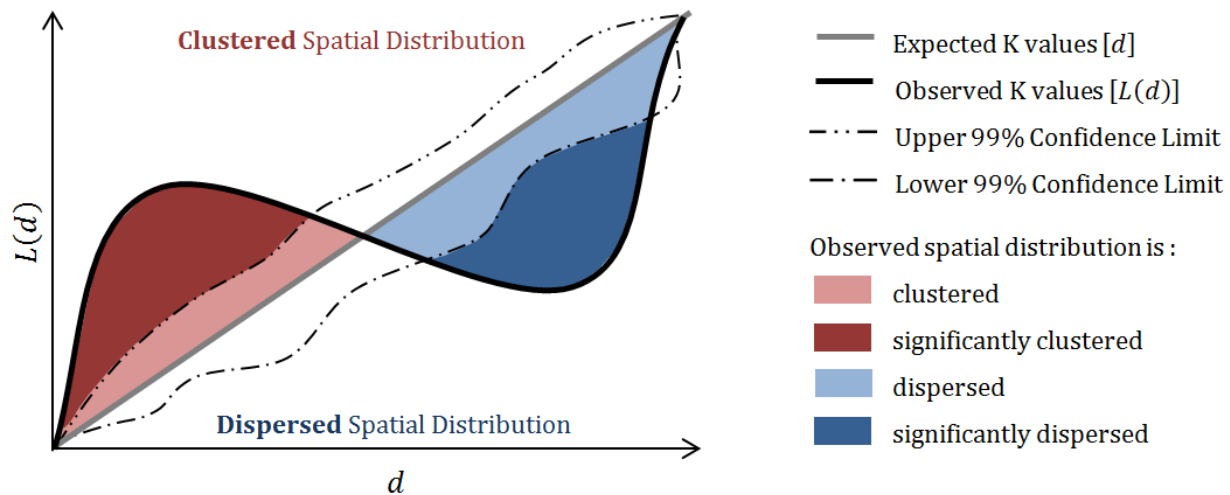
Clustered Spatial Distribution

$L(d)$

Dispersed Spatial Distribution

$d$

Expected K values $[d]$

Observed K values $[L(d)]$

Upper 99% Confidence Limit

Lower 99% Confidence Limit

Observed spatial distribution is :

clustered

significantly clustered

dispersed

significantly dispersed